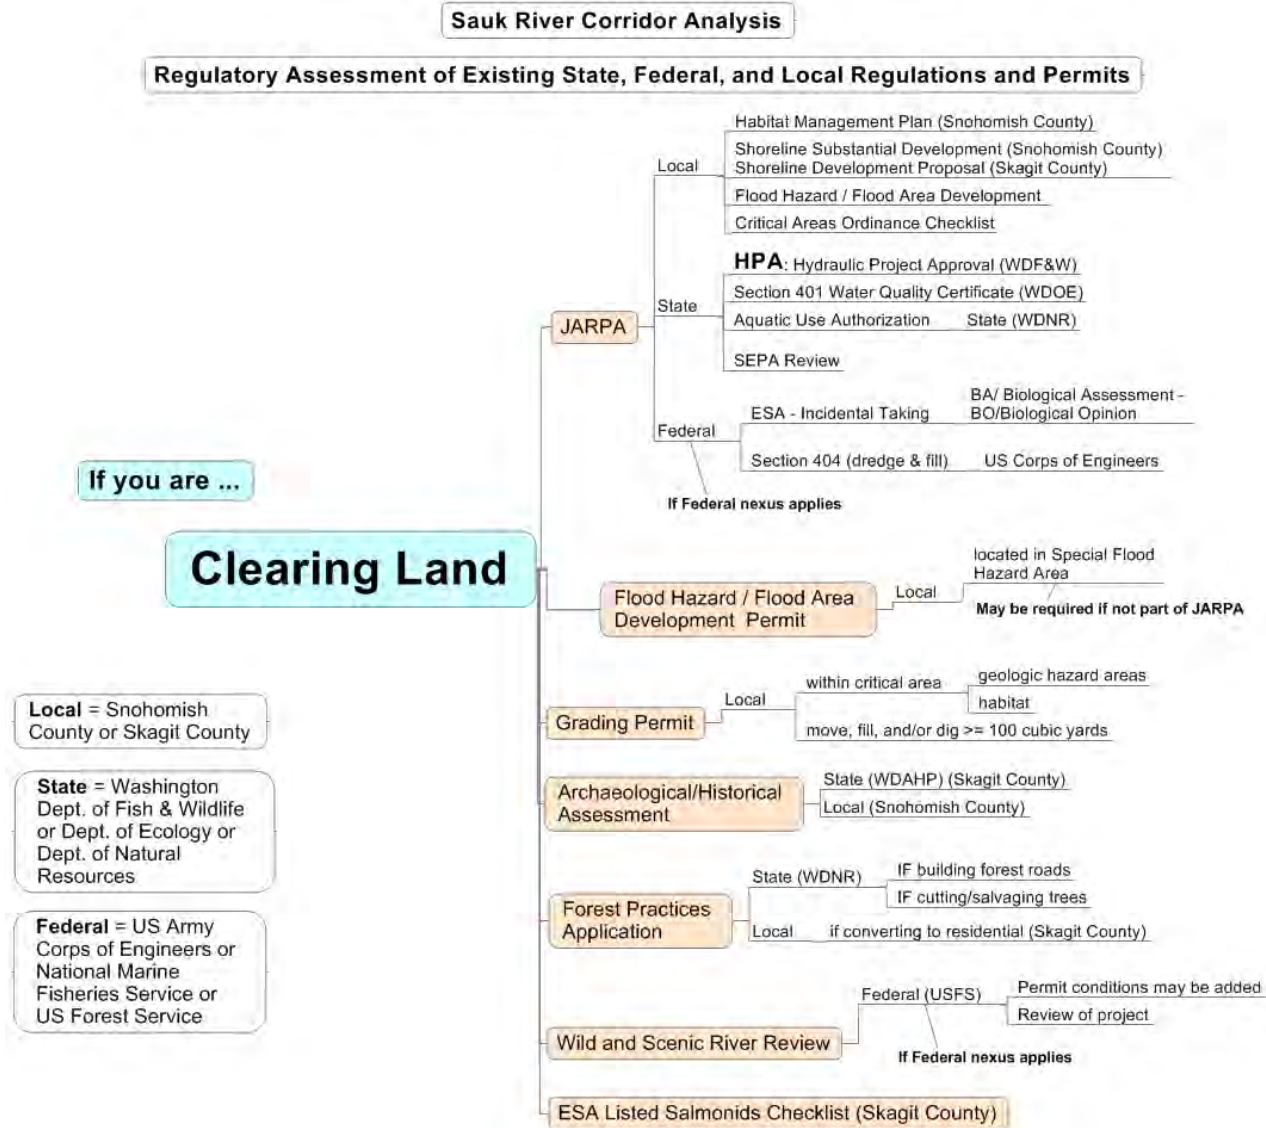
Sauk River Corridor Analysis

Regulatory Assessment of Existing State, Federal, and Local Regulations and Permits

If you are ...

Clearing Land

JARPA

Local
Habitat Management Plan (Snohomish County)
Shoreline Substantial Development (Snohomish County)
Shoreline Development Proposal (Skagit County)
Flood Hazard / Flood Area Development
Critical Areas Ordinance Checklist

State
HPA: Hydraulic Project Approval (WDF&W)
Section 401 Water Quality Certificate (WDOE)
Aquatic Use Authorization State (WDNR)
SEPA Review

Federal
ESA - Incidental Taking
BA/ Biological Assessment - BO/Biological Opinion
Section 404 (dredge & fill) US Corps of Engineers
If Federal nexus applies

Flood Hazard / Flood Area Development Permit
Local
located in Special Flood Hazard Area
May be required if not part of JARPA

Grading Permit
Local
within critical area
geologic hazard areas
habitat
move, fill, and/or dig >= 100 cubic yards

Archaeological/Historical Assessment
State (WDAHP) (Skagit County)
Local (Snohomish County)

Forest Practices Application
State (WDNR)
IF building forest roads
IF cutting/salvaging trees
Local
if converting to residential (Skagit County)

Wild and Scenic River Review
Federal (USFS)
Permit conditions may be added
Review of project
If Federal nexus applies

ESA Listed Salmonids Checklist (Skagit County)

Local = Snohomish County or Skagit County

State = Washington Dept. of Fish & Wildlife or Dept. of Ecology or Dept. of Natural Resources

Federal = US Army Corps of Engineers or National Marine Fisheries Service or US Forest Service